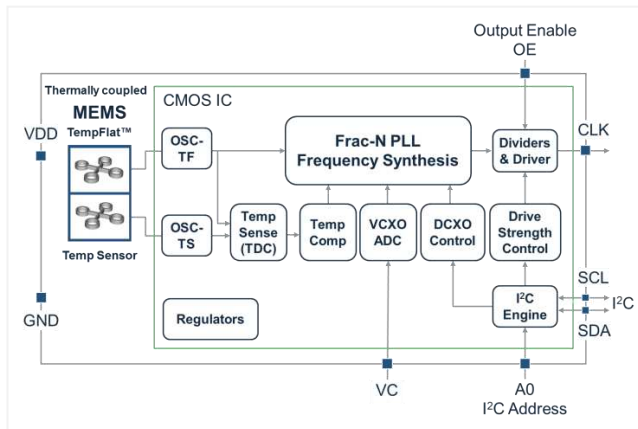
Output Enable
OE

Thermally coupled
MEMS
TempFlat™

CMOS IC

VDD

OSC-TF

Frac-N PLL
Frequency Synthesis

Dividers & Driver

CLK

OSC-TS

Temp Sense (TDC)

Temp Comp

VCXO ADC

DCXO Control

Drive Strength Control

Temp Sensor

SCL

I$^2$C Engine

I$^2$C

GND

Regulators

SDA

VC

A0
I$^2$C Address